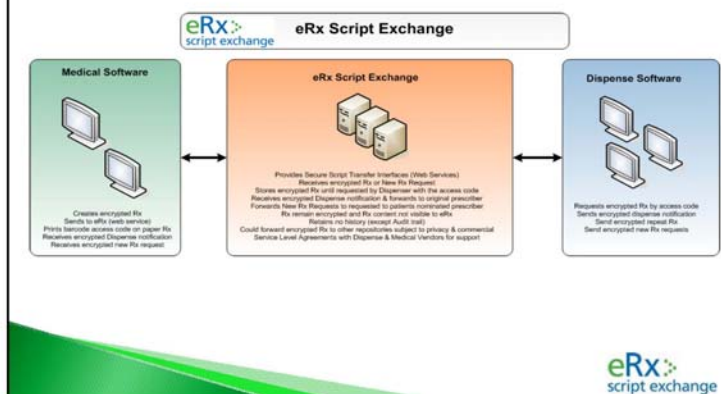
eRx script exchange

eRx Script Exchange

Medical Software

Creates encrypted Rx
Sends to eRx (web service)
Prints barcode access code on paper Rx
Receives encrypted Dispense notification
Receives encrypted new Rx request

eRx Script Exchange

Provides Secure Script Transfer Interfaces (Web Services)
Receives encrypted Rx or New Rx Request
Stores encrypted Rx until requested by Dispenser with the access code
Receives encrypted Dispense notification & forwards to original prescriber
Forwards New Rx Requests to requested to patients nominated prescriber
Rx remain encrypted and Rx content not visible to eRx
Retains no history (except Audit trail)
Could forward encrypted Rx to other repositories subject to privacy & commercial
Service Level Agreements with Dispense & Medical Vendors for support

Dispense Software

Requests encrypted Rx by access code
Sends encrypted dispense notification
Send encrypted repeat Rx
Send encrypted new Rx requests

eRx script exchange